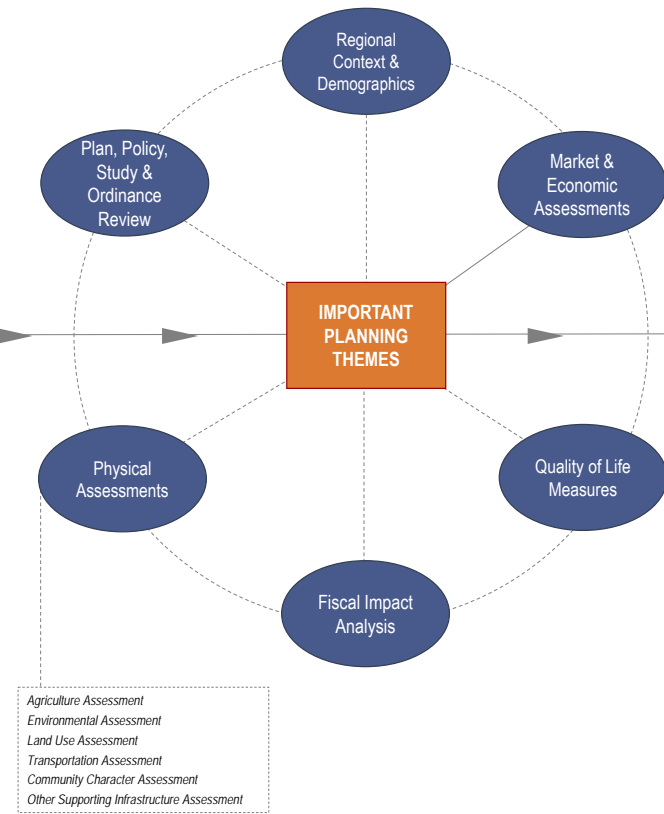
Regional Context & Demographics

Plan, Policy, Study & Ordinance Review

Market & Economic Assessments

IMPORTANT PLANNING THEMES

Physical Assessments

Quality of Life Measures

Fiscal Impact Analysis

Agriculture Assessment
Environmental Assessment
Land Use Assessment
Transportation Assessment
Community Character Assessment
Other Supporting Infrastructure Assessment